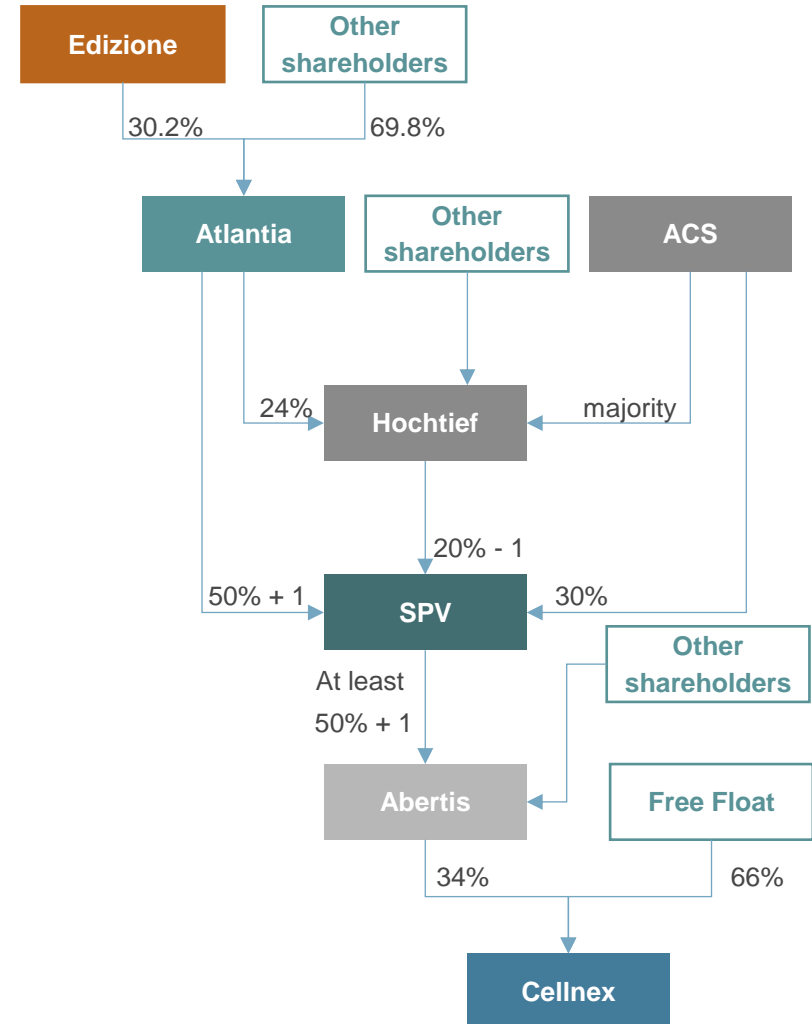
Edizione

Other shareholders

30.2%

69.8%

Atlantia

Other shareholders

ACS

24%

Hochtief

majority

20% - 1

50% + 1

SPV

30%

Other shareholders

At least 50% + 1

Abertis

Free Float

34%

66%

Cellnex